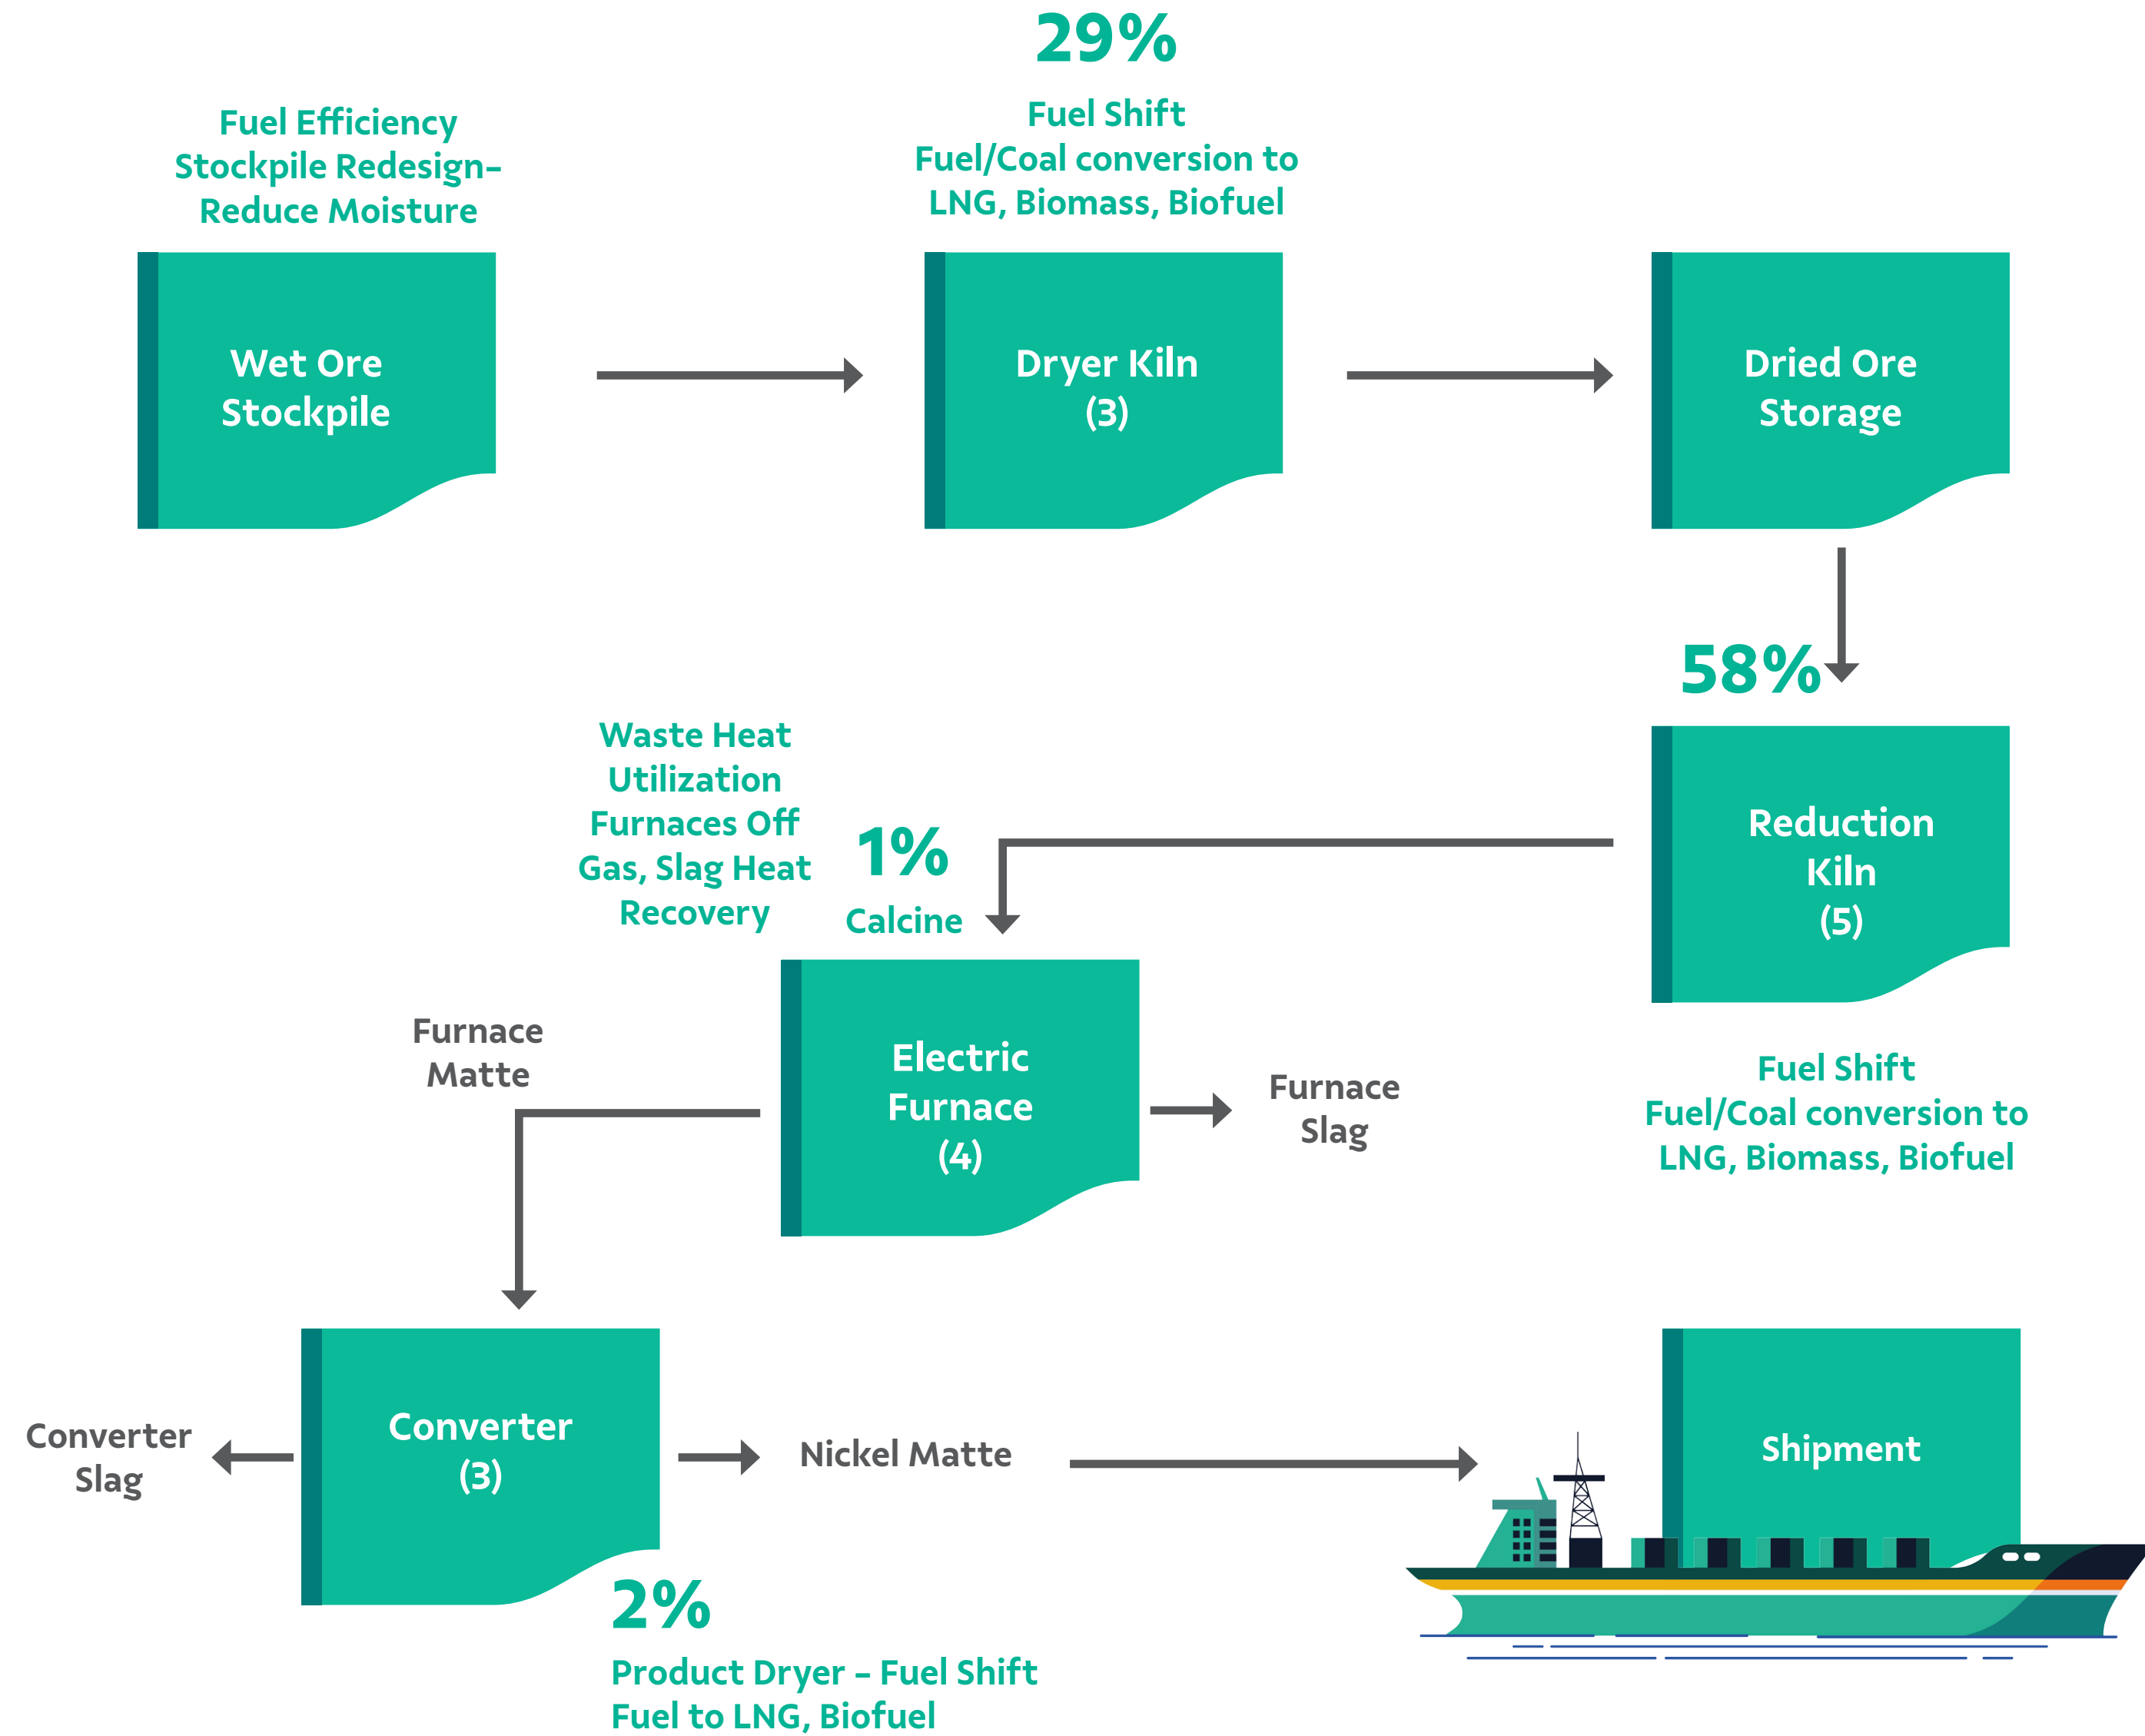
Fuel Efficiency
Stockpile Redesign-
Reduce Moisture

Wet Ore Stockpile

29%

Fuel Shift
Fuel/Coal conversion to LNG, Biomass, Biofuel

Dryer Kiln (3)

Dried Ore Storage

58%

Reduction Kiln (5)

Fuel Shift
Fuel/Coal conversion to LNG, Biomass, Biofuel

Waste Heat Utilization Furnaces Off Gas, Slag Heat Recovery

1%

Calcine

Furnace Matte

Electric Furnace (4)

Furnace Slag

Converter Slag

Converter (3)

Nickel Matte

Shipment

2%

Product Dryer - Fuel Shift
Fuel to LNG, Biofuel